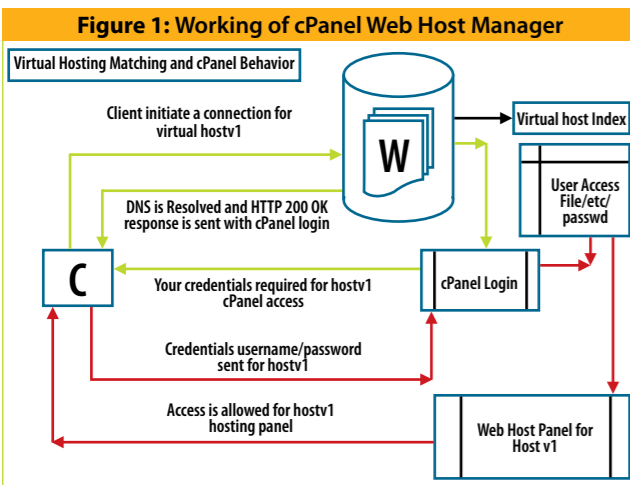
Figure 1: Working of cPanel Web Host Manager

Virtual Hosting Matching and cPanel Behavior

Client initiate a connection for virtual hostv1

W

Virtual host Index

User Access File/etc/ passwd

DNS is Resolved and HTTP 200 OK response is sent with cPanel login

C

Your credentials required for hostv1 cPanel access

cPanel Login

Credentials username/password sent for hostv1

Access is allowed for hostv1 hosting panel

Web Host Panel for Host v1